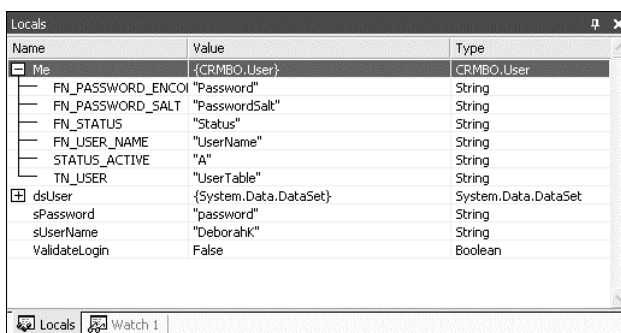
Locals

| Name | Value | Type |
|---|---|---|
| Me | {CRMBO.User} | CRMBO.User |
| FN_PASSWORD_ENCO | "Password" | String |
| FN_PASSWORD_SALT | "PasswordSalt" | String |
| FN_STATUS | "Status" | String |
| FN_USER_NAME | "UserName" | String |
| STATUS_ACTIVE | "A" | String |
| TN_USER | "UserTable" | String |
| dsUser | {System.Data.DataSet} | System.Data.DataSet |
| sPassword | "password" | String |
| sUserName | "DeborahK" | String |
| ValidateLogin | False | Boolean |

Locals | Watch 1